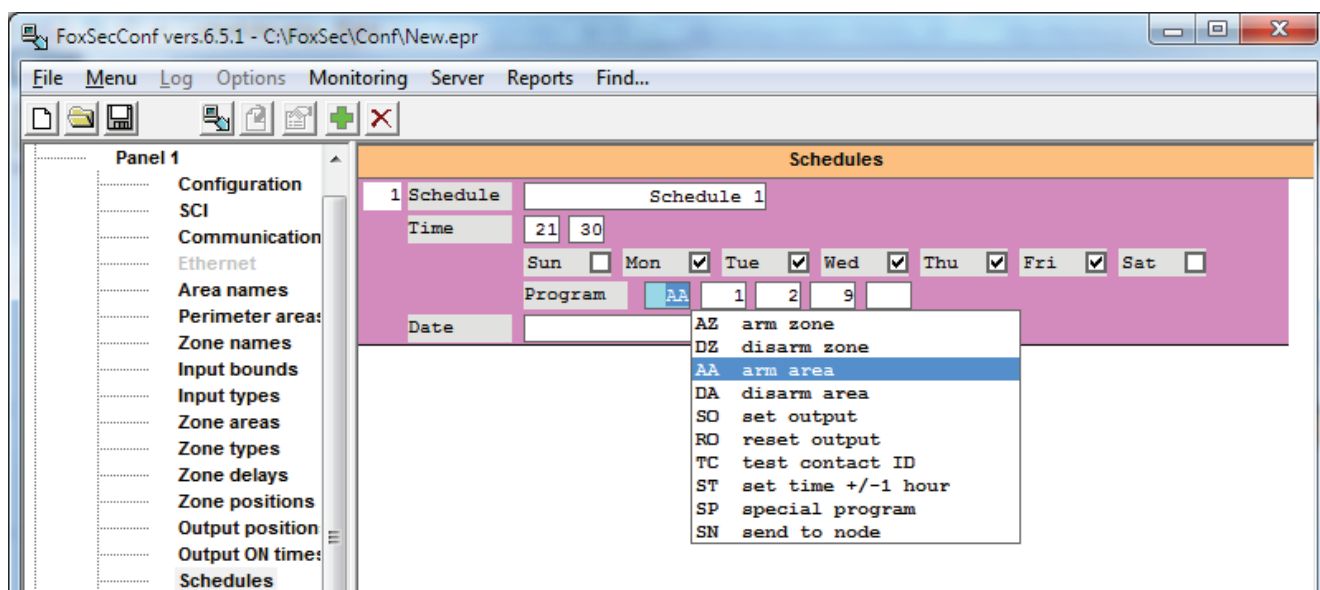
FoxSecConf vers.6.5.1 - C:\FoxSec\Conf\New.epr

File Menu Log Options Monitoring Server Reports Find...

Panel 1
Configuration
SCI
Communication
Ethernet
Area names
Perimeter areas
Zone names
Input bounds
Input types
Zone areas
Zone types
Zone delays
Zone positions
Output position
Output ON times
Schedules

Schedules

1 Schedule Schedule 1
Time 21 30
Sun Mon Tue Wed Thu Fri Sat
Program AA 1 2 9
Date

AZ arm zone
DZ disarm zone
AA arm area
DA disarm area
SO set output
RO reset output
TC test contact ID
ST set time +/-1 hour
SP special program
SN send to node